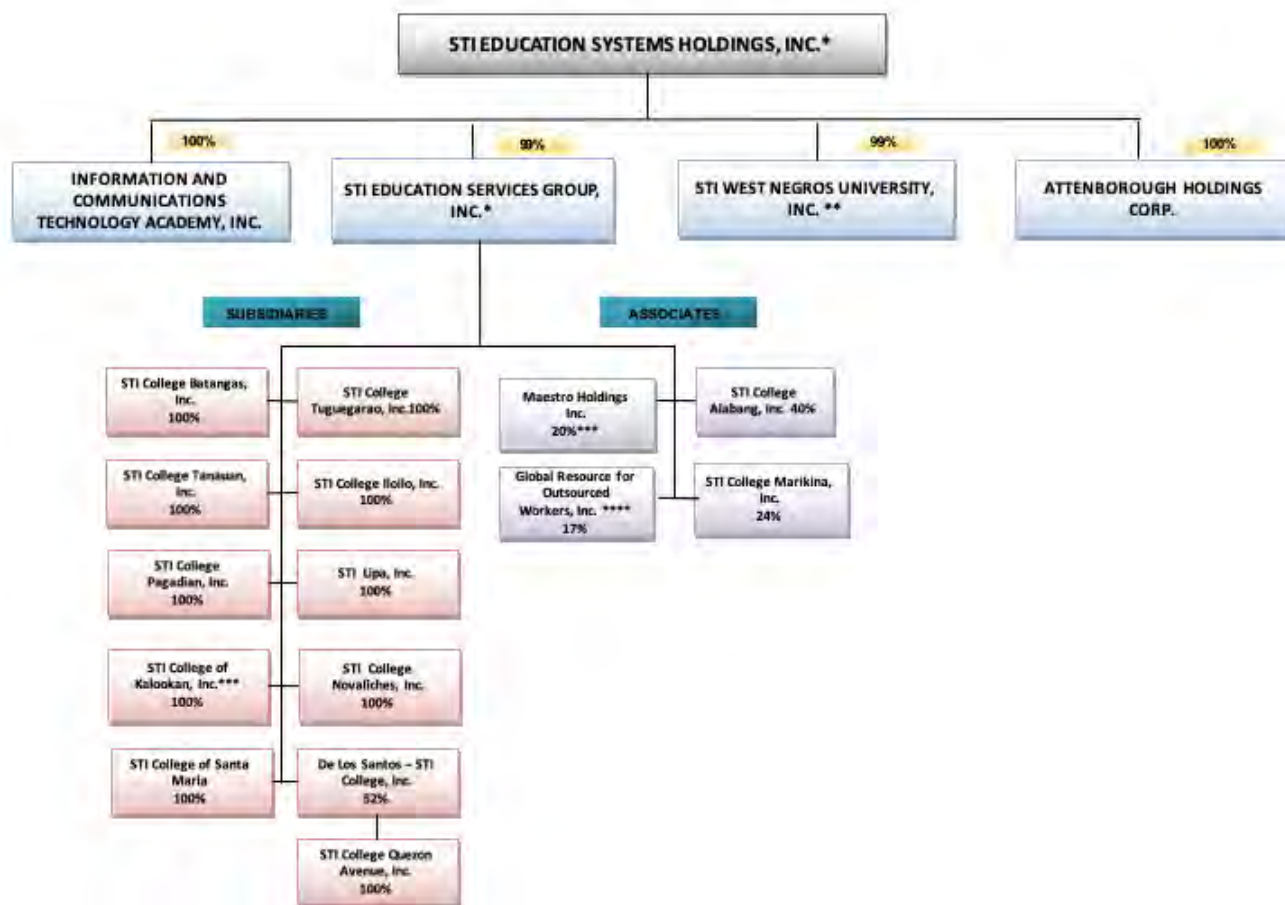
STI EDUCATION SYSTEMS HOLDINGS, INC.*

100%

INFORMATION AND COMMUNICATIONS TECHNOLOGY ACADEMY, INC.

99%

STI EDUCATION SERVICES GROUP, INC.*

99%

STI WEST NEGROS UNIVERSITY, INC. **

100%

ATTENBOROUGH HOLDINGS CORP.

SUBSIDIARIES

ASSOCIATES

STI College Batangas, Inc. 100%

STI College Tuguegarao, Inc.100%

STI College Tanauan, Inc. 100%

STI College Iloilo, Inc. 100%

STI College Pagadian, Inc. 100%

STI Lipa, Inc. 100%

STI College of Kalookan, Inc.*** 100%

STI College Novaliches, Inc. 100%

STI College of Santa Maria 100%

De Los Santos – STI College, Inc. 52%

STI College Quezon Avenue, Inc. 100%

Maestro Holdings Inc. 20%***

STI College Alabang, Inc. 40%

Global Resource for Outsourced Workers, Inc. **** 17%

STI College Marikina, Inc. 24%